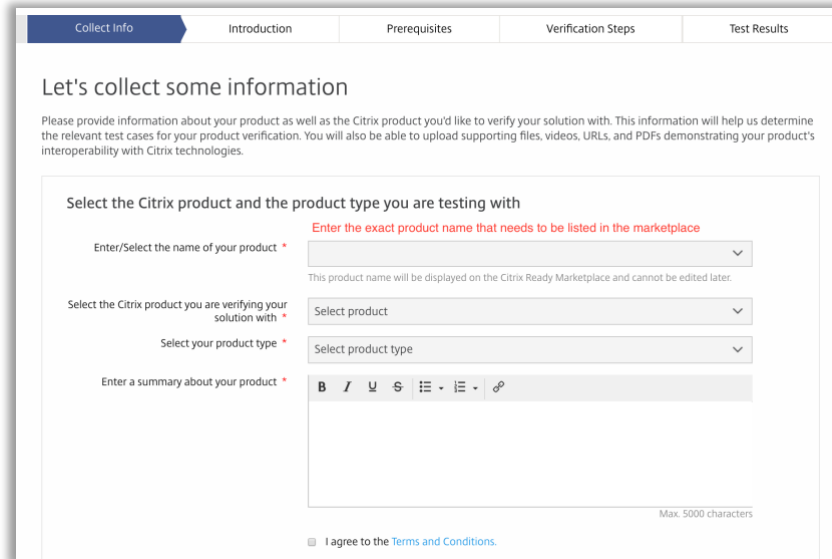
Collect Info | Introduction | Prerequisites | Verification Steps | Test Results

Let's collect some information

Please provide information about your product as well as the Citrix product you'd like to verify your solution with. This information will help us determine the relevant test cases for your product verification. You will also be able to upload supporting files, videos, URLs, and PDFs demonstrating your product's interoperability with Citrix technologies.

Select the Citrix product and the product type you are testing with

Enter the exact product name that needs to be listed in the marketplace

Enter/Select the name of your product *

This product name will be displayed on the Citrix Ready Marketplace and cannot be edited later.

Select the Citrix product you are verifying your solution with *

Select product

Select your product type *

Select product type

Enter a summary about your product *

B I U S

Max. 5000 characters

I agree to the Terms and Conditions.